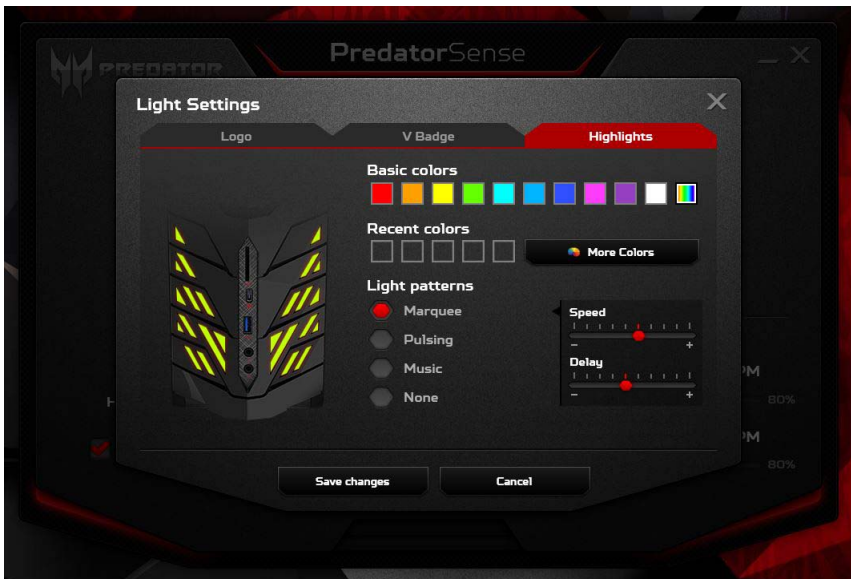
PREDATOR

PredatorSense

Light Settings

Logo

V Badge

Highlights

Basic colors

Recent colors

More Colors

Light patterns

Marquee

Pulsing

Music

None

Speed

−

+

Delay

−

+

PM

80%

PM

80%

Save changes

Cancel